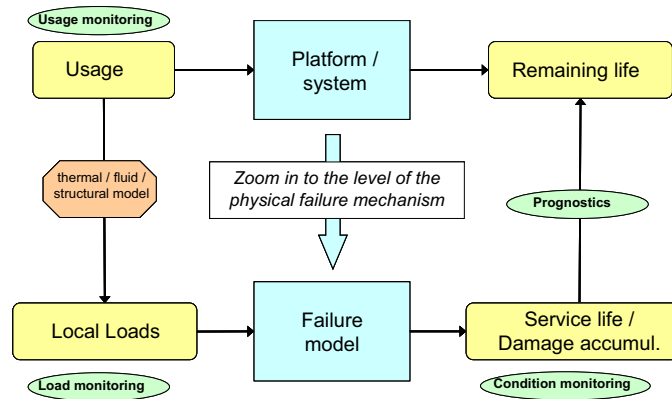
Usage monitoring

Usage

Platform / system

Remaining life

thermal / fluid / structural model

Zoom in to the level of the physical failure mechanism

Prognostics

Local Loads

Failure model

Service life / Damage accumul.

Load monitoring

Condition monitoring